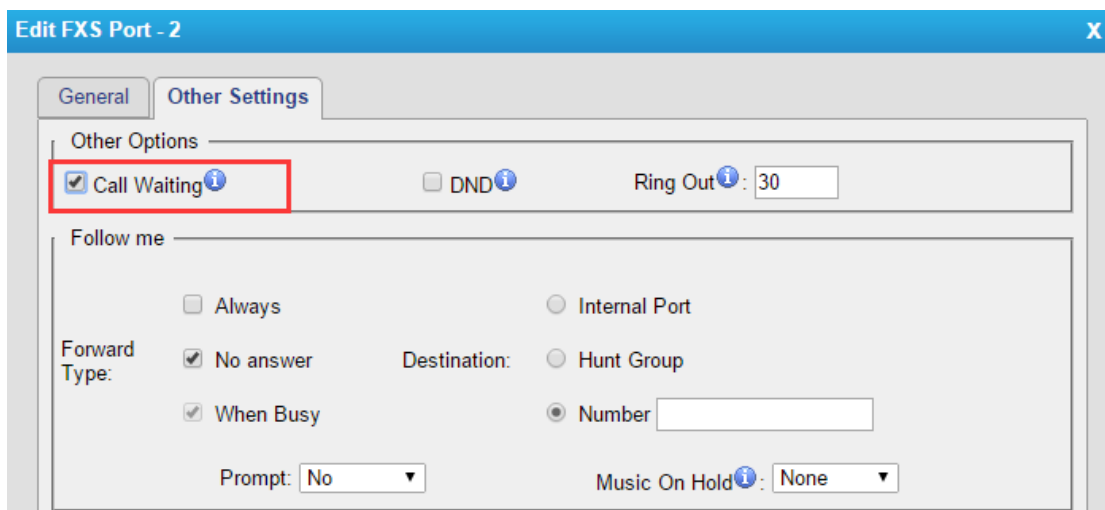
Edit FXS Port - 2
X

General
Other Settings

Other Options

Call Waiting
DND
Ring Out: 30

Follow me

Forward Type:
Always
No answer
When Busy

Destination:
Internal Port
Hunt Group
Number

Prompt: No
Music On Hold: None